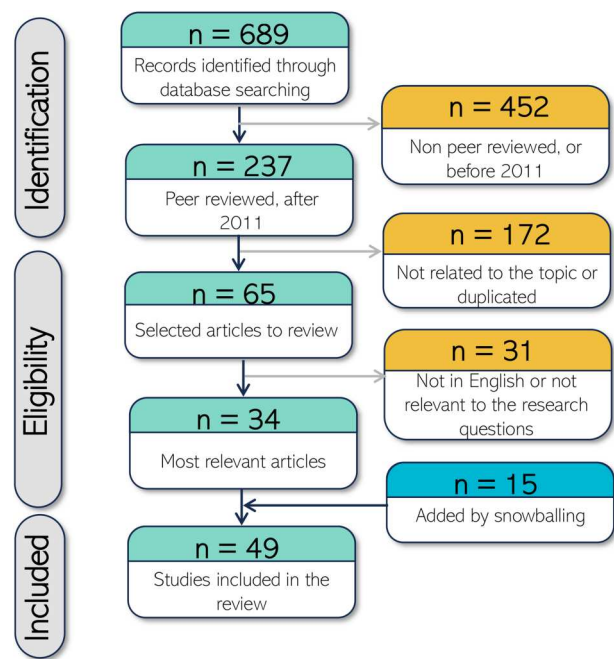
Identification

n = 689
Records identified through database searching

n = 452
Non peer reviewed, or before 2011

n = 237
Peer reviewed, after 2011

n = 172
Not related to the topic or duplicated

Eligibility

n = 65
Selected articles to review

n = 31
Not in English or not relevant to the research questions

n = 34
Most relevant articles

n = 15
Added by snowballing

Included

n = 49
Studies included in the review